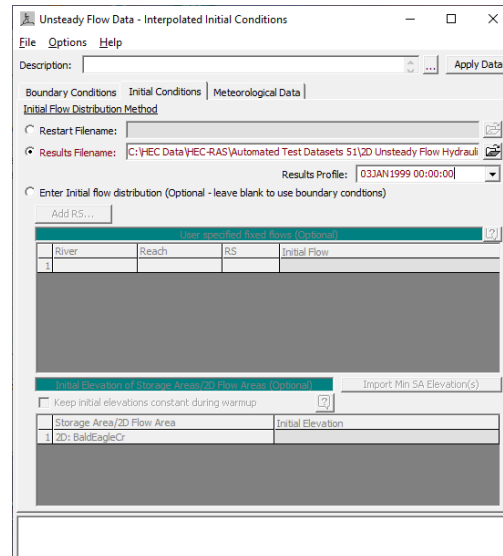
Unsteady Flow Data - Interpolated Initial Conditions

File Options Help

Description:

Apply Data

Boundary Conditions | Initial Conditions | Meteorological Data

Initial Flow Distribution Method

Restart Filename:

Results Filename: C:\HEC Data\HEC-RAS\Automated Test Datasets 51\2D Unsteady Flow Hydrauli

Results Profile: 03JAN1999 00:00:00

Enter Initial flow distribution (Optional - leave blank to use boundary condtions)

Add RS...

User specified fixed flows (Optional)

| | River | Reach | RS | Initial Flow |
|---|---|---|---|---|
| 1 | | | | |

Initial Elevation of Storage Areas/2D Flow Areas (Optional)

Import Min SA Elevation(s)

Keep initial elevations constant during warmup

?

| | Storage Area/2D Flow Area | Initial Elevation |
|---|---|---|
| 1 | 2D: BaldEagleCr | |